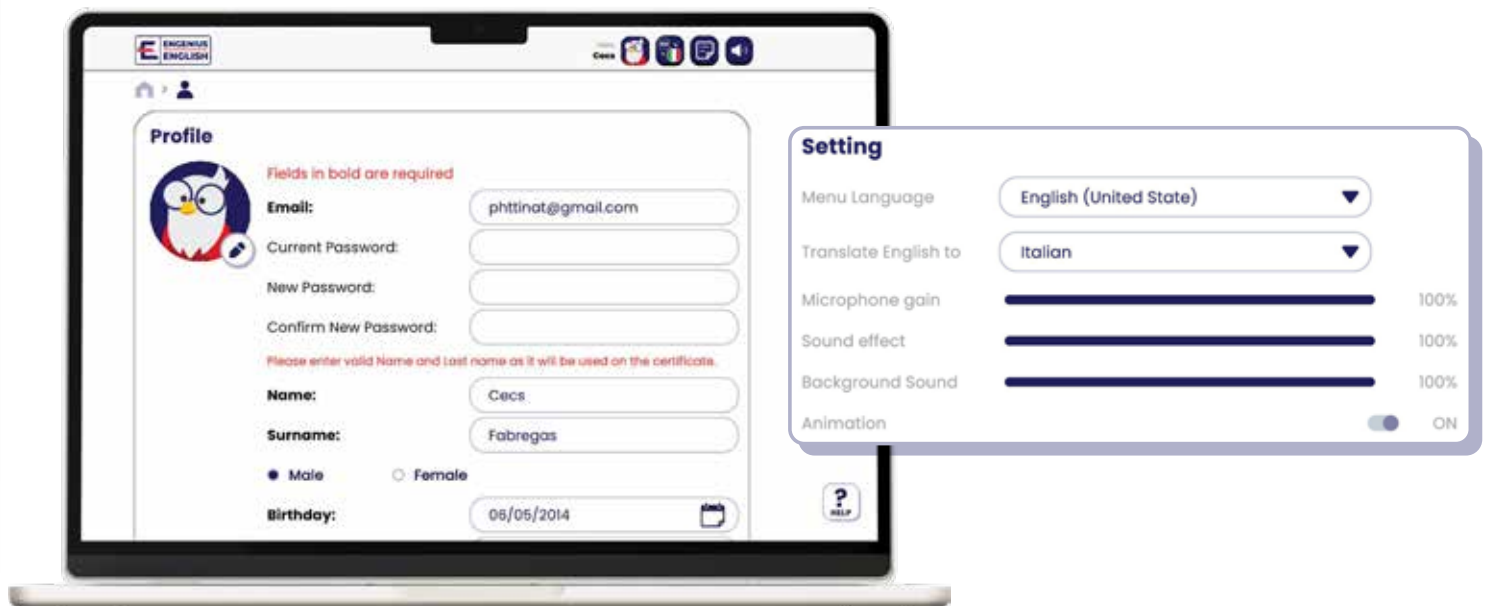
ENGENIUS ENGLISH

Cecs

Profile

Fields in bold are required

Email: phttinat@gmail.com

Current Password:

New Password:

Confirm New Password:

Please enter valid Name and Last name as it will be used on the certificate.

Name: Cecs

Surname: Fabregas

Male Female

Birthday: 06/05/2014

HELP

Setting

Menu Language English (United State)

Translate English to Italian

Microphone gain 100%

Sound effect 100%

Background Sound 100%

Animation ON